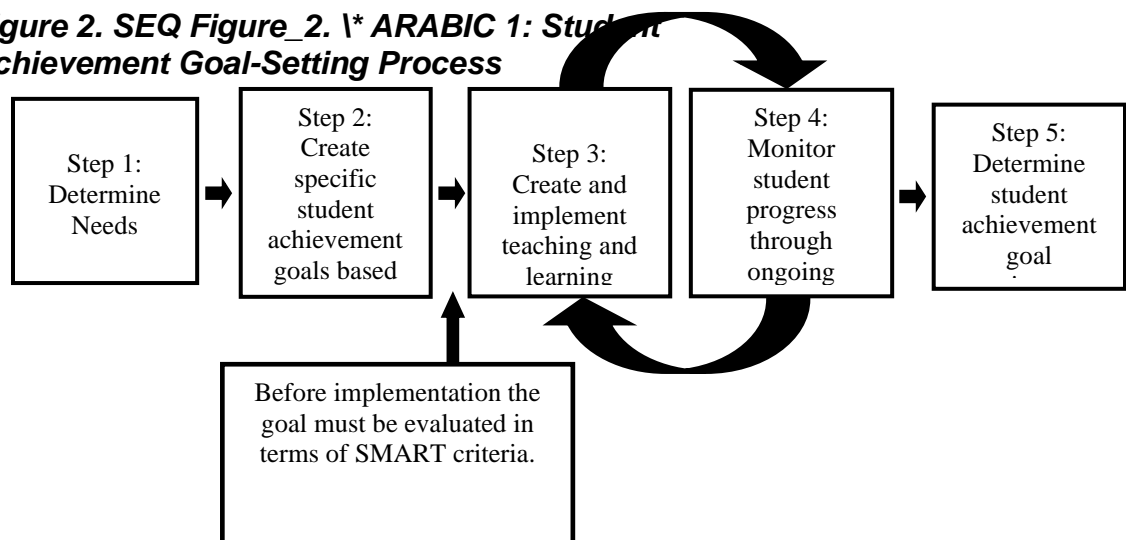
igure 2. SEQ Figure_2. \* ARABIC 1: Stud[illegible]nt
chievement Goal-Setting Process

Step 1: Determine Needs

Step 2: Create specific student achievement goals based

Step 3: Create and implement teaching and learning

Step 4: Monitor student progress through ongoing

Step 5: Determine student achievement goal

Before implementation the goal must be evaluated in terms of SMART criteria.